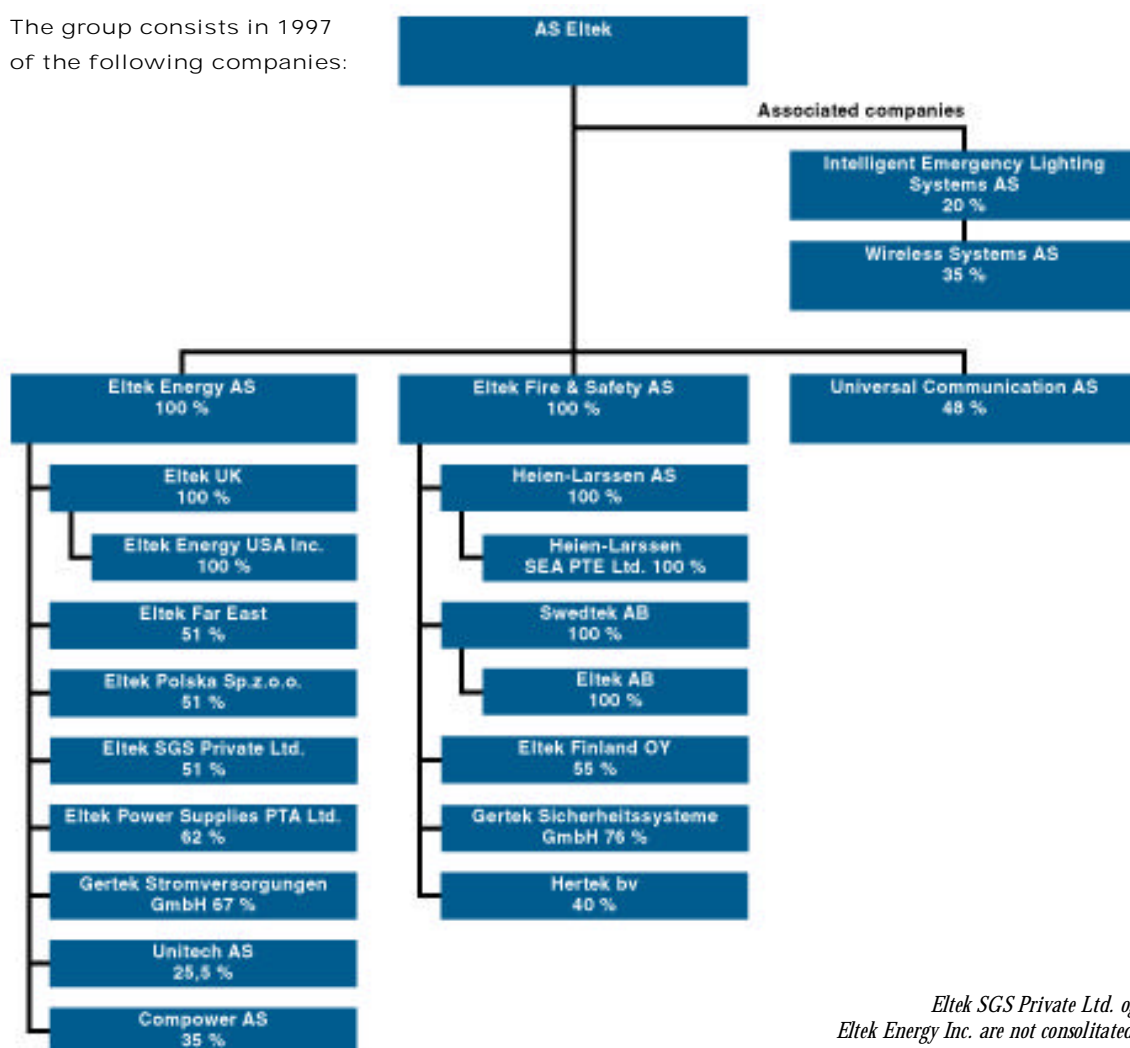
The group consists in 1997 of the following companies:

AS Eltek

Associated companies

Intelligent Emergency Lighting Systems AS 20 %

Wireless Systems AS 35 %

Eltek Energy AS 100 %

Eltek Fire & Safety AS 100 %

Universal Communication AS 48 %

Eltek UK 100 %

Eltek Energy USA Inc. 100 %

Eltek Far East 51 %

Eltek Polska Sp.z.o.o. 51 %

Eltek SGS Private Ltd. 51 %

Eltek Power Supplies PTA Ltd. 62 %

Gertek Stromversorgungen GmbH 67 %

Unitech AS 25,5 %

Compower AS 35 %

Heien-Larssen AS 100 %

Heien-Larssen SEA PTE Ltd. 100 %

Swedtek AB 100 %

Eltek AB 100 %

Eltek Finland OY 55 %

Gertek Sicherheitssysteme GmbH 76 %

Hertek bv 40 %

Eltek SGS Private Ltd. o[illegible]
Eltek Energy Inc. are not consolitate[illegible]